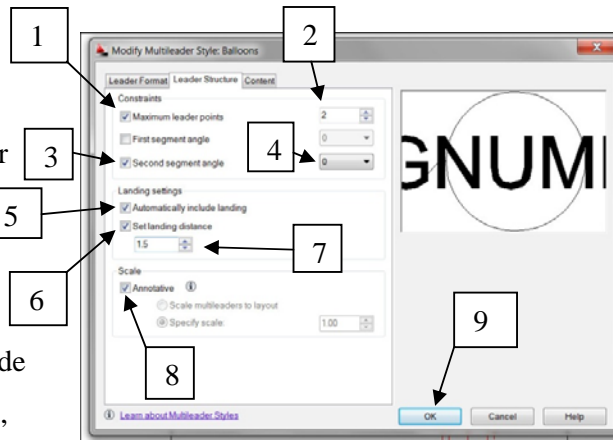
1

2

Modify Multileader Style: Balloons

Leader Format | Leader Structure | Content

Constraints

Maximum leader points 2

First segment angle 0

3

Second segment angle

4

0

GNUM

5

Landing settings

Automatically include landing

Set landing distance

6

1.5

7

Scale

Annotative

Scale multileaders to layout

Specify scale: 1.00

8

9

Learn about Multileader Styles

OK

Cancel

Help

r

de

,